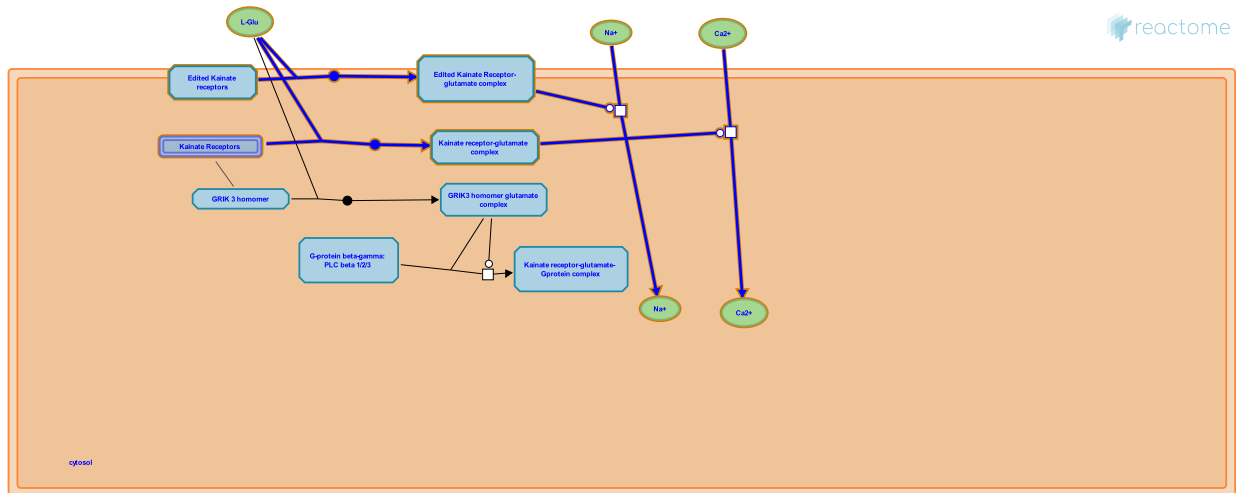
reactome

L-Glu

Na+

Ca2+

Edited Kainate receptors

Edited Kainate Receptor-glutamate complex

Kainate Receptors

Kainate receptor-glutamate complex

GRIK 3 homomer

GRIK3 homomer glutamate complex

G-protein beta-gamma: PLC beta 1/2/3

Kainate receptor-glutamate-Gprotein complex

Na+

Ca2+

cytosol